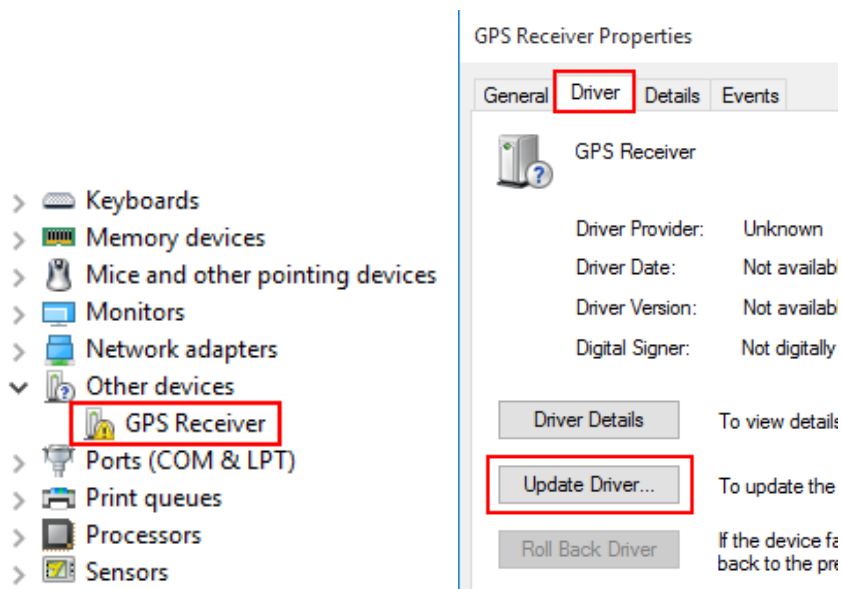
Keyboards
Memory devices
Mice and other pointing devices
Monitors
Network adapters
Other devices
GPS Receiver
Ports (COM & LPT)
Print queues
Processors
Sensors

GPS Receiver Properties

General | Driver | Details | Events

GPS Receiver

Driver Provider: Unknown
Driver Date: Not availab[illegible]
Driver Version: Not availab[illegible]
Digital Signer: Not digitally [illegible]

Driver Details
To view details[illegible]

Update Driver...
To update the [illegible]

Roll Back Driver
If the device fa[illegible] back to the pre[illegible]